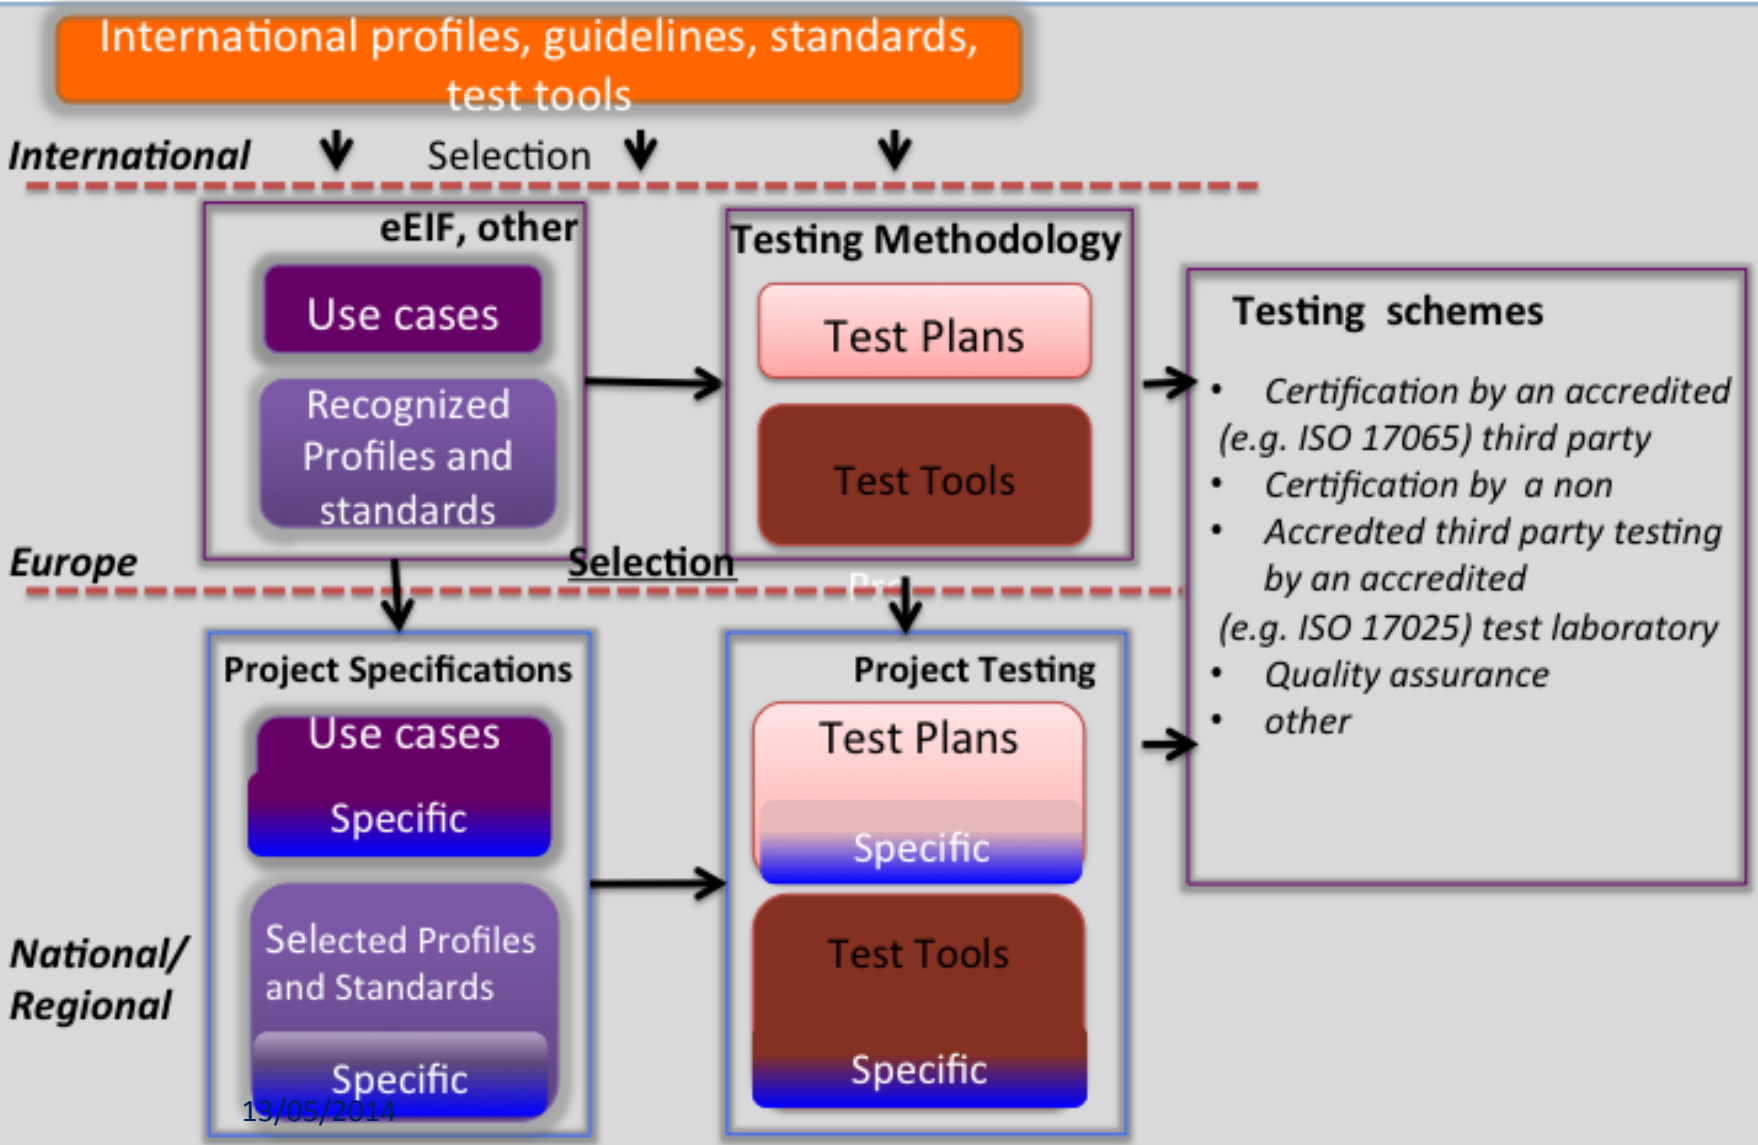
International profiles, guidelines, standards, test tools

International

Selection

eEIF, other

Use cases

Recognized Profiles and standards

Testing Methodology

Test Plans

Test Tools

Testing schemes

• Certification by an accredited (e.g. ISO 17065) third party
• Certification by a non
• Accredted third party testing by an accredited (e.g. ISO 17025) test laboratory
• Quality assurance
• other

Europe

Selection

Pro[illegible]

Project Specifications

Use cases

Specific

Selected Profiles and Standards

Specific

Project Testing

Test Plans

Specific

Test Tools

Specific

National/ Regional

13/05/2014